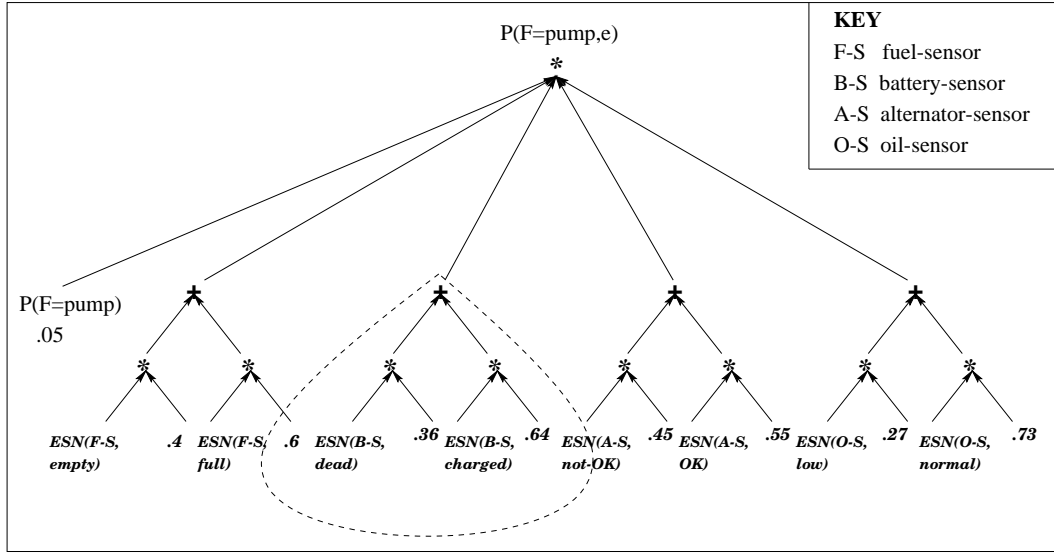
KEY
F-S fuel-sensor
B-S battery-sensor
A-S alternator-sensor
O-S oil-sensor

P(F=pump,e)
*

P(F=pump)
.05

+ + + +

* * * * * * * *

ESN(F-S, empty) .4 ESN(F-S, full) .6 ESN(B-S, dead) .36 ESN(B-S, charged) .64 ESN(A-S, not-OK) .45 ESN(A-S, OK) .55 ESN(O-S, low) .27 ESN(O-S, normal) .73